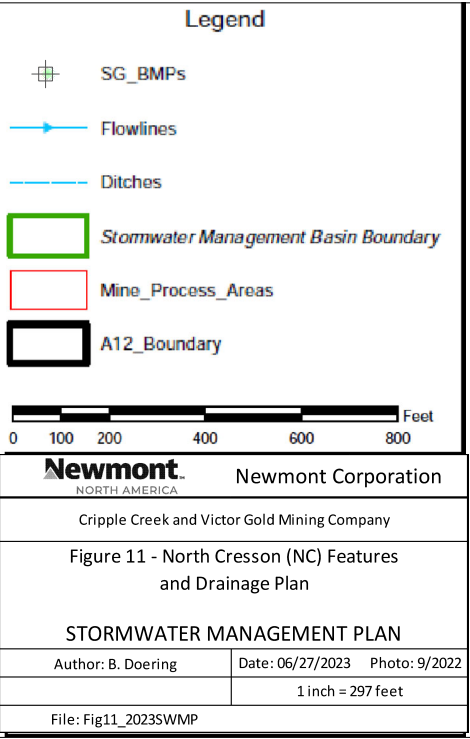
Legend

SG_BMPs

Flowlines

Ditches

Stormwater Management Basin Boundary

Mine_Process_Areas

A12_Boundary

Feet

0 100 200 400 600 800

Newmont. NORTH AMERICA

Newmont Corporation

Cripple Creek and Victor Gold Mining Company

Figure 11 - North Cresson (NC) Features and Drainage Plan

STORMWATER MANAGEMENT PLAN

| Author: B. Doering | Date: 06/27/2023 Photo: 9/2022 |
|---|---|
| | 1 inch = 297 feet |

File: Fig11_2023SWMP